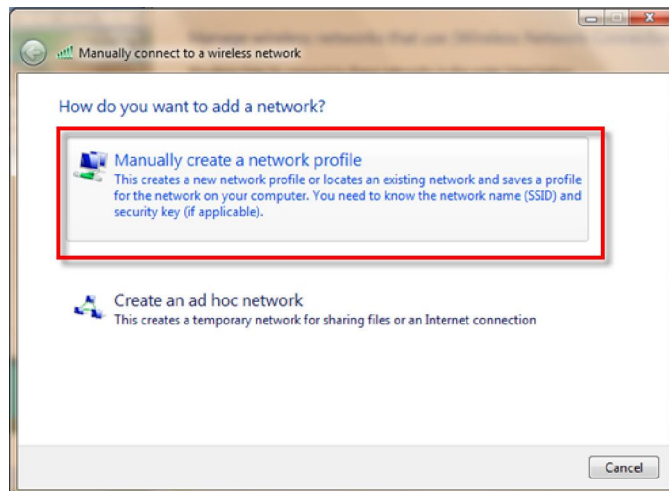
Manually connect to a wireless network

How do you want to add a network?

Manually create a network profile
This creates a new network profile or locates an existing network and saves a profile for the network on your computer. You need to know the network name (SSID) and security key (if applicable).

Create an ad hoc network
This creates a temporary network for sharing files or an Internet connection

Cancel